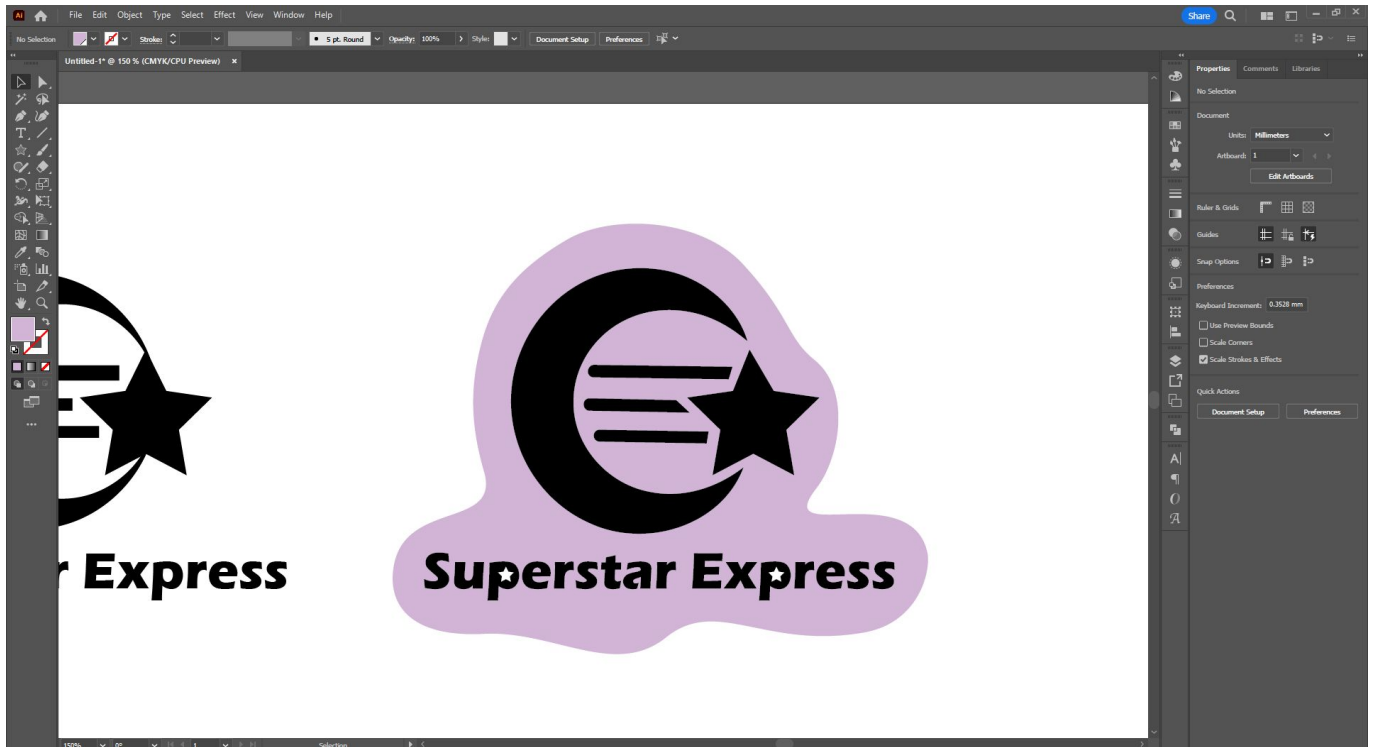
Ai File Edit Object Type Select Effect View Window Help

Share

No Selection Stroke: 5 pt. Round Opacity: 100% Style: Document Setup Preferences

Untitled-1* @ 150 % (CMYK/CPU Preview) ×

r Express

Superstar Express

Properties Comments Libraries

No Selection

Document

Units: Millimeters

Artboard: 1

Edit Artboards

Ruler & Grids

Guides

Snap Options

Preferences

Keyboard Increment: 0.3528 mm

Use Preview Bounds

Scale Corners

Scale Strokes & Effects

Quick Actions

Document Setup Preferences

150% 0° 1 Selection